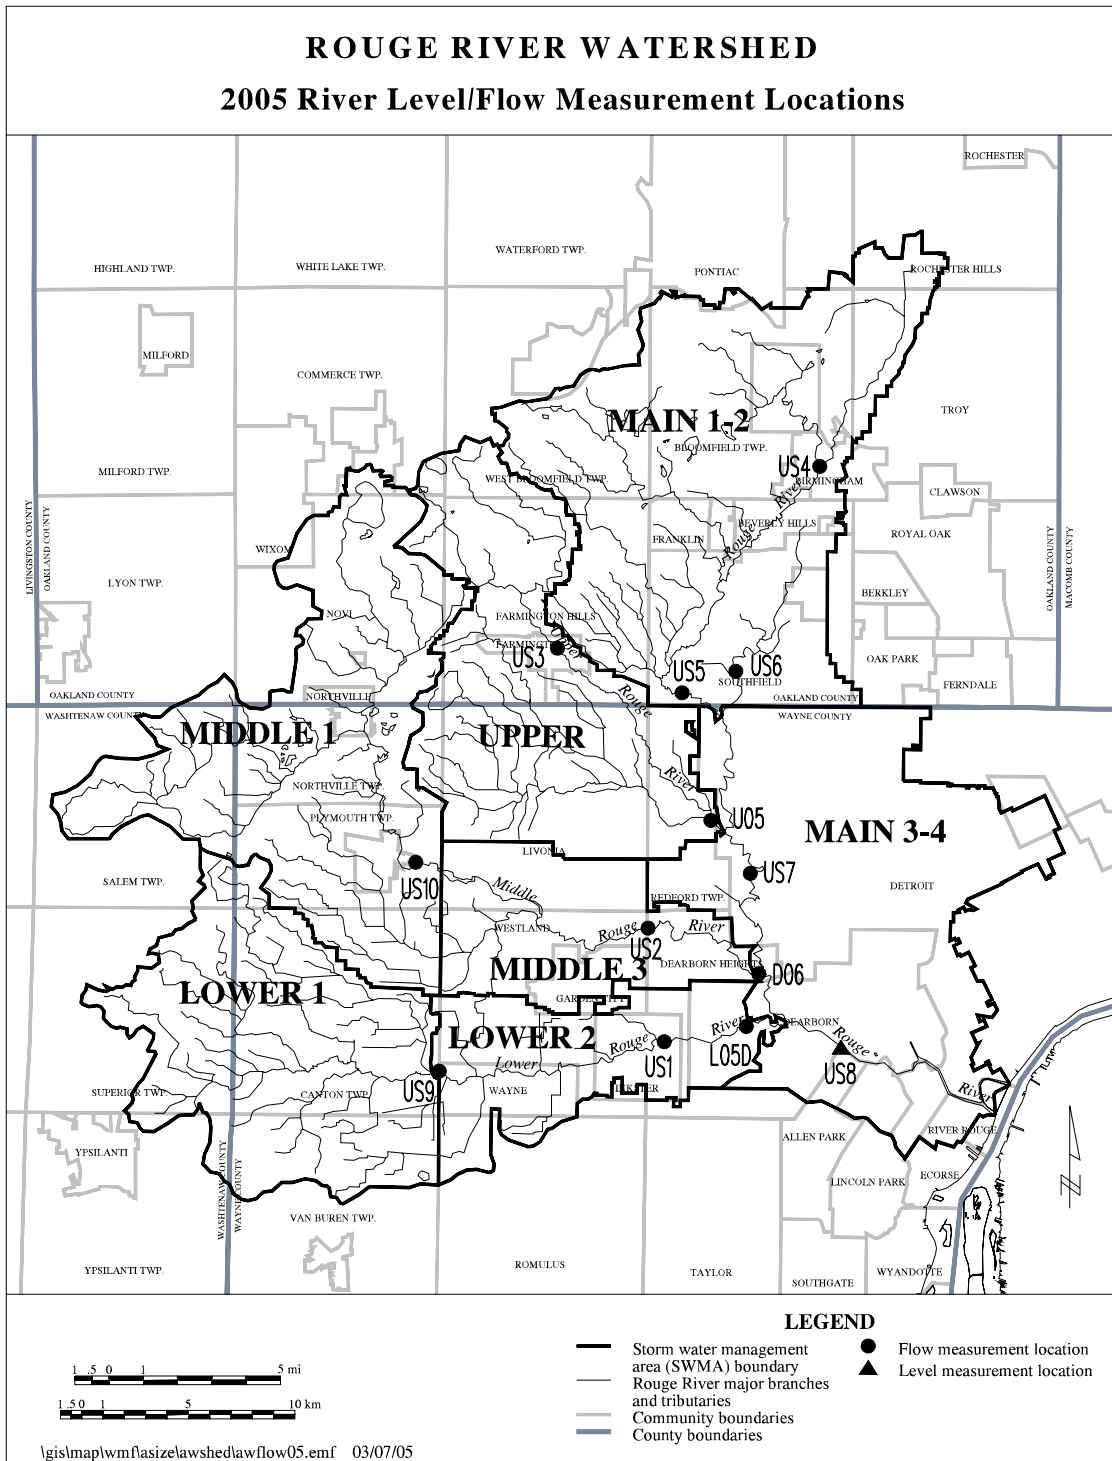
ROUGE RIVER WATERSHED

2005 River Level/Flow Measurement Locations

ROCHESTER

WATERFORD TWP.

HIGHLAND TWP.

WHITE LAKE TWP.

PONTIAC

ROCHESTER HILLS

MILFORD

COMMERCE TWP.

TROY

MAIN 1-2

BLOOMFIELD TWP.

US4

MILFORD TWP.

WEST BLOOMFIELD TWP.

BIRMINGHAM

CLAWSON

LIVINGSTON COUNTY

OAKLAND COUNTY

WIXOM

BEVERLY HILLS

FRANKLIN

Rouge River

ROYAL OAK

OAKLAND COUNTY

MACOMB COUNTY

LYON TWP.

BERKLEY

NOVI

FARMINGTON HILLS

FARMINGTON

US3

US5

US6

OAK PARK

SOUTHFIELD

Rouge

FERNDALE

OAKLAND COUNTY

NORTHVILLE

OAKLAND COUNTY

WASHTENAW COUNTY

WAYNE COUNTY

MIDDLE 1

UPPER

River

NORTHVILLE TWP.

PLYMOUTH TWP.

U05

MAIN 3-4

LIVONIA

US7

SALEM TWP.

US10

Middle

DETROIT

REDFORD TWP.

WESTLAND

Rouge

US2

River

MIDDLE 3

DEARBORN HEIGHTS

D06

LOWER 1

GARDEN CITY

LOWER 2

River

DEARBORN

Rouge

Lower

Rouge

US1

L05D

US8

SUPERIOR TWP.

CANTON TWP.

US9

WAYNE

INKSTER

River

YPSILANTI

ALLEN PARK

RIVER ROUGE

WASHTENAW COUNTY

WAYNE COUNTY

ECORSE

LINCOLN PARK

VAN BUREN TWP.

YPSILANTI TWP.

ROMULUS

TAYLOR

SOUTHGATE

WYANDOTTE

LEGEND

Storm water management area (SWMA) boundary

Rouge River major branches and tributaries

Community boundaries

County boundaries

Flow measurement location

Level measurement location

1 .5 0 1 5 mi

1.5 0 1 5 10 km

\gis\map\wmf\asize\awshed\awflow05.emf 03/07/05